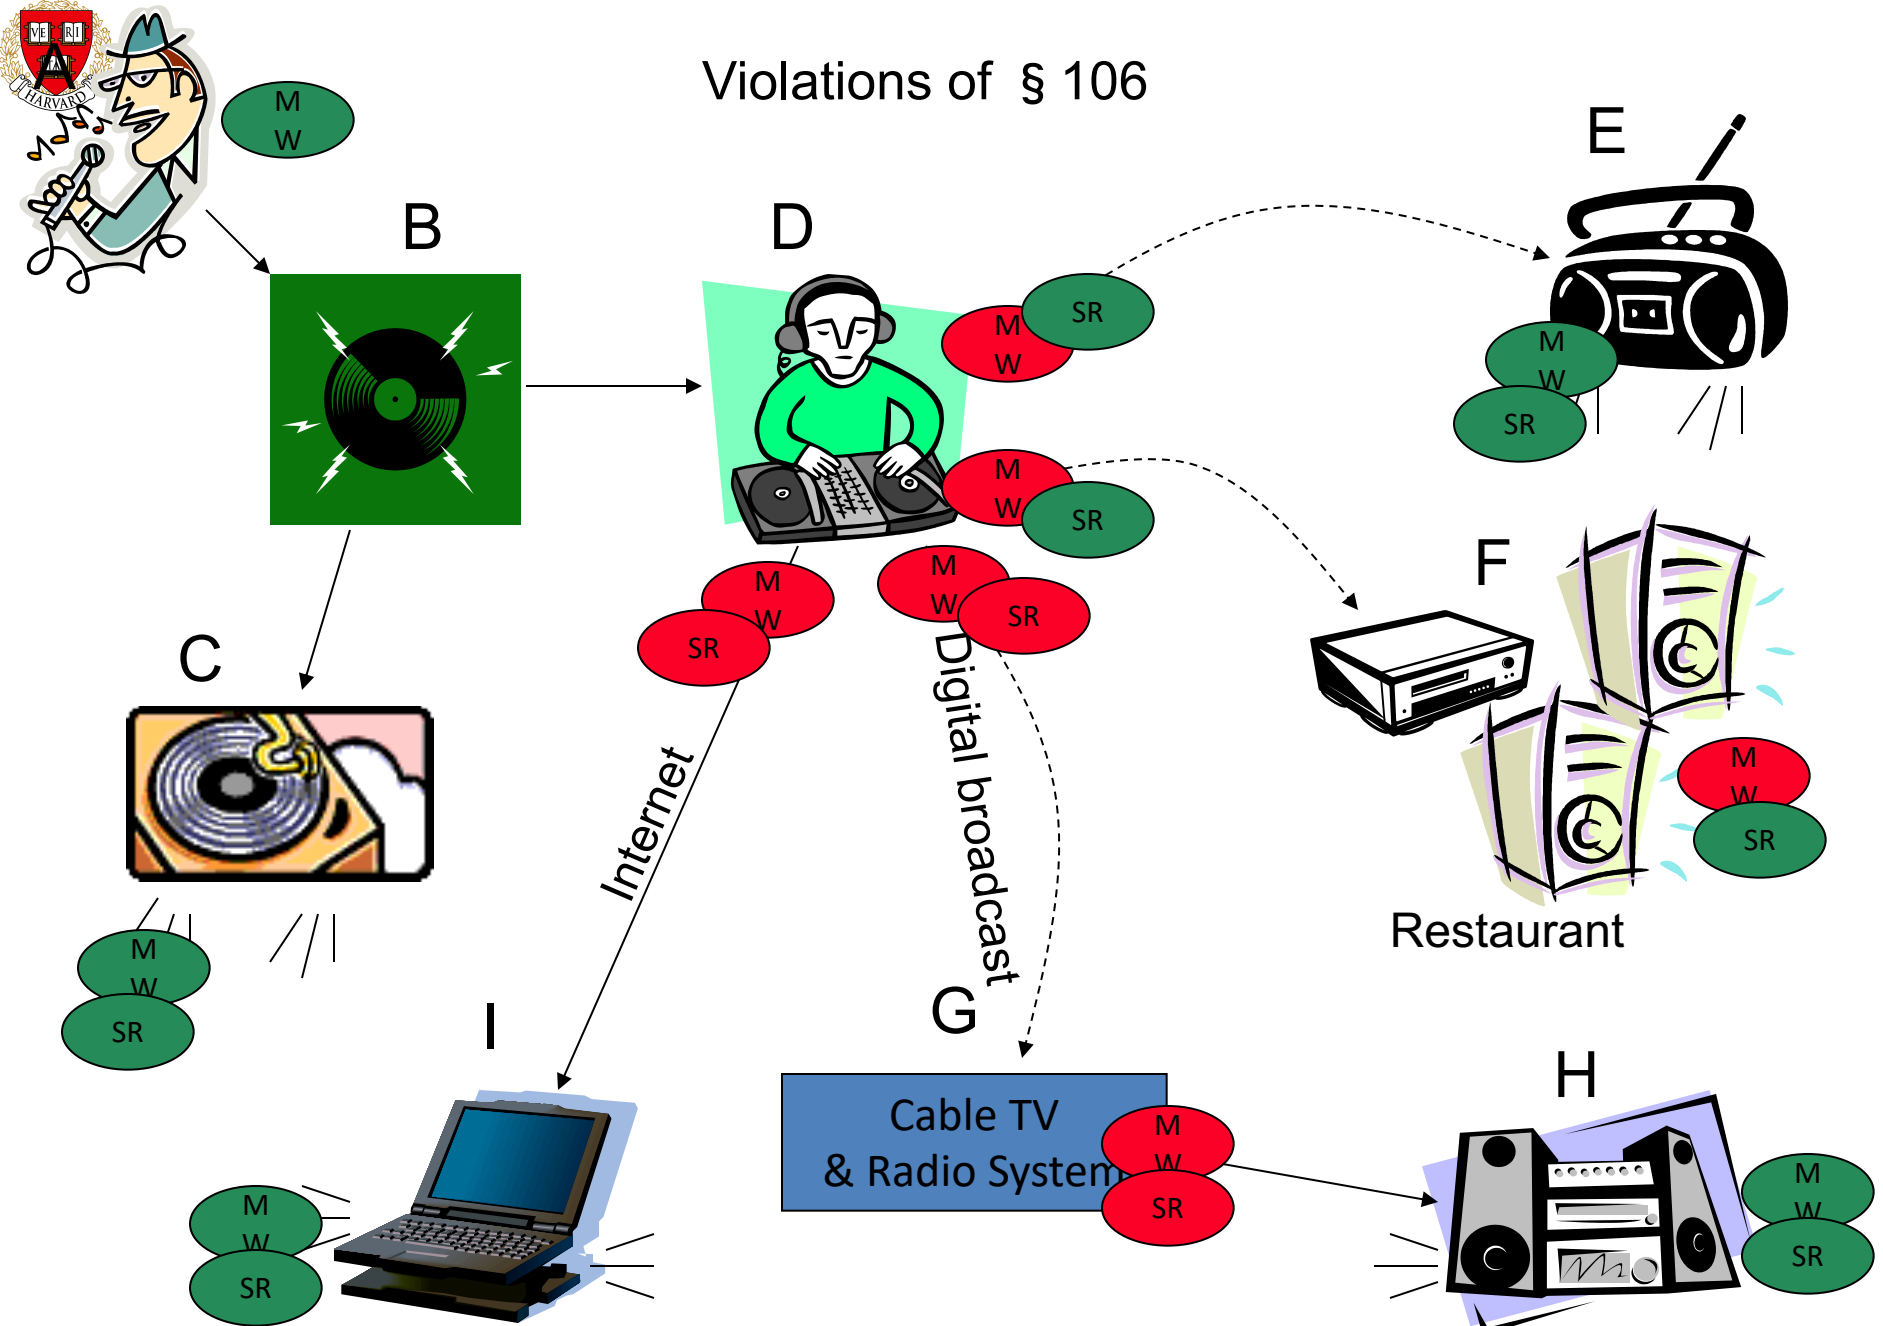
VE RI TAS
HARVARD
A

Violations of § 106

M
W

B

D

E

SR
M
W

M
W
SR

M
W
SR

M
W
SR

M
W
SR

M
W
SR

F

C

Restaurant

M
W
SR

Internet

Digital broadcast

M
W
SR

I

G

Cable TV
& Radio System

M
W
SR

H

M
W
SR

M
W
SR